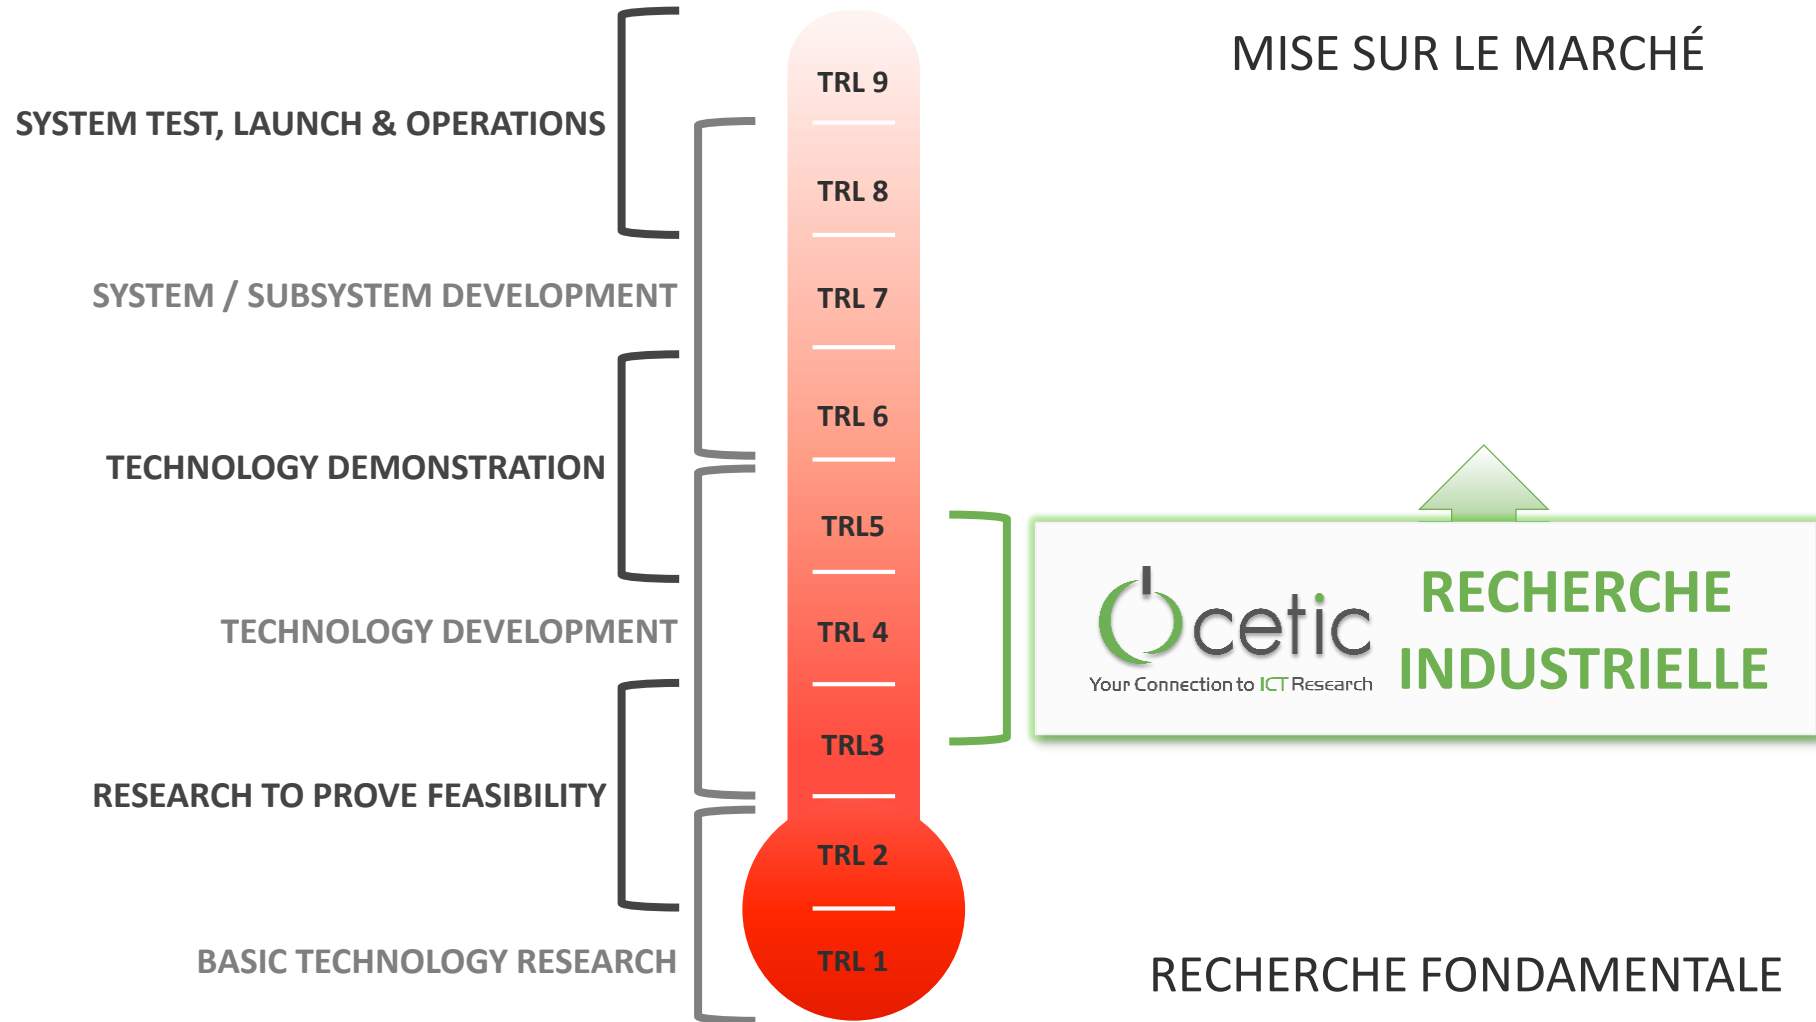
SYSTEM TEST, LAUNCH & OPERATIONS

SYSTEM / SUBSYSTEM DEVELOPMENT

TECHNOLOGY DEMONSTRATION

TECHNOLOGY DEVELOPMENT

RESEARCH TO PROVE FEASIBILITY

BASIC TECHNOLOGY RESEARCH

TRL 9

TRL 8

TRL 7

TRL 6

TRL5

TRL 4

TRL3

TRL 2

TRL 1

MISE SUR LE MARCHÉ

cetic

Your Connection to ICT Research

RECHERCHE INDUSTRIELLE

RECHERCHE FONDAMENTALE